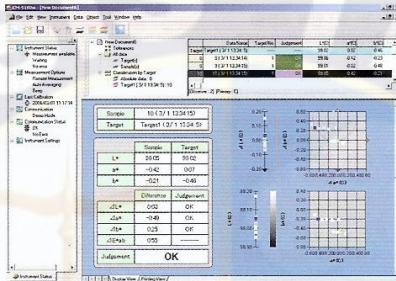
CM-S100w - [New Document1]

File Edit View Instrument Data Object Tool Window Help

Instrument Status
Measurement available
Waiting
Warming
Measurement Options
Manual Measurement
Auto Averaging
Beep
Last Calibration
2006/02/11 17:17:14
Communication
Device Mode
Communication Status
OK
No Data
Instrument Settings

New Document1
Tolerance
All data
Target01
Sample02
Classification by Target
Ab-tolerance data: 0
Target1 (3/1 13:34:15)

Data Name | Target No | Judgement | L*(C) | a*(C) | b*(C)
Target | Target1 (3/1 13:34:15) | | | 98.02 | 0.07 | 0.46
1 | S1 (3/1 13:34:14) | | | 98.05 | -0.42 | -0.21
2 | S1 (3/1 13:34:15) | | | 98.02 | -0.42 | -0.23
3 | S1 (3/1 13:34:15) | | | 98.05 | -0.42 | -0.21

Sample | 10 (3/1 13:34:15)
Target | Target1 (3/1 13:34:15)

| | Sample | Target |
|---|---|---|
| L* | 98.05 | 98.02 |
| a* | -0.42 | 0.07 |
| b* | -0.21 | -0.46 |

| | Difference | Judgement |
|---|---|---|
| ΔL* | 0.03 | OK |
| Δa* | -0.49 | OK |
| Δb* | 0.25 | OK |
| ΔE*ab | 0.55 | ----- |

Judgement | OK

Instrument Status
Canvas View
Printing View